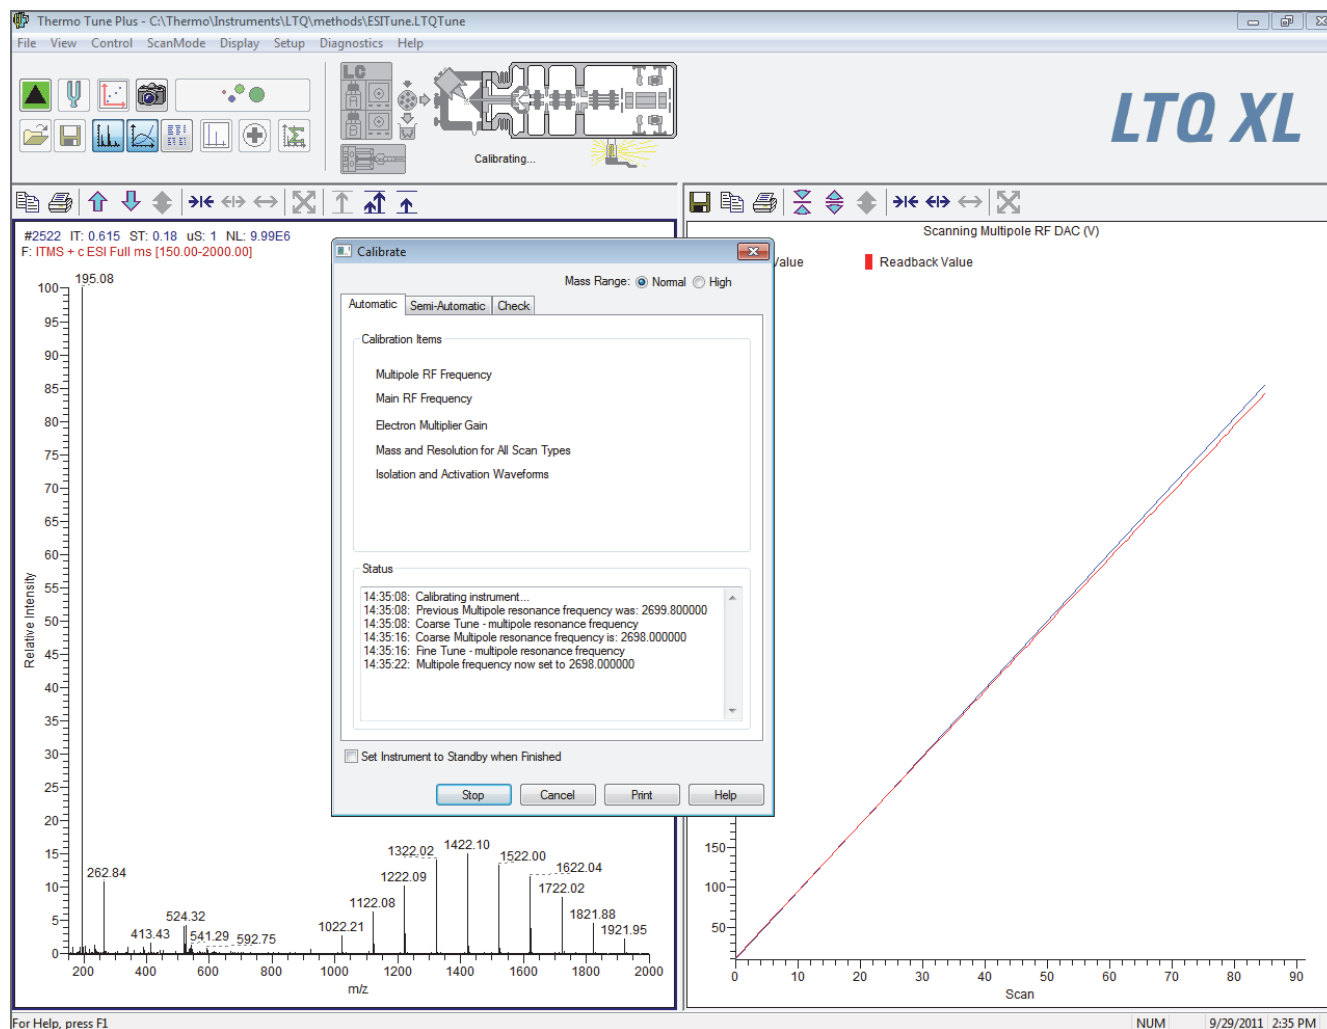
Thermo Tune Plus - C:\Thermo\Instruments\LTQ\methods\ESITune.LTQTune

File View Control ScanMode Display Setup Diagnostics Help

LC

Calibrating...

LTQ XL

#2522 IT: 0.615 ST: 0.18 uS: 1 NL: 9.99E6
F: ITMS + c ESI Full ms [150.00-2000.00]

195.08

100
95
90
85
80
75
70
65
60
55
50
45
40
35
30
25
20
15
10
5
0

Relative Intensity

262.84
524.32
413.43
541.29
592.75
1022.21
1122.08
1222.09
1322.02
1422.10
1522.00
1622.04
1722.02
1821.88
1921.95

200 400 600 800 1000 1200 1400 1600 1800 2000
m/z

Calibrate

Mass Range: Normal High

Automatic | Semi-Automatic | Check

Calibration Items

Multipole RF Frequency
Main RF Frequency
Electron Multiplier Gain
Mass and Resolution for All Scan Types
Isolation and Activation Waveforms

Status

14:35:08: Calibrating instrument...
14:35:08: Previous Multipole resonance frequency was: 2699.800000
14:35:08: Coarse Tune - multipole resonance frequency
14:35:16: Coarse Multipole resonance frequency is: 2698.000000
14:35:16: Fine Tune - multipole resonance frequency
14:35:22: Multipole frequency now set to 2698.000000

Set Instrument to Standby when Finished

Stop Cancel Print Help

Scanning Multipole RF DAC (V)

Value Readback Value

150
100
50

0 10 20 30 40 50 60 70 80 90
Scan

For Help, press F1 NUM 9/29/2011 2:35 PM